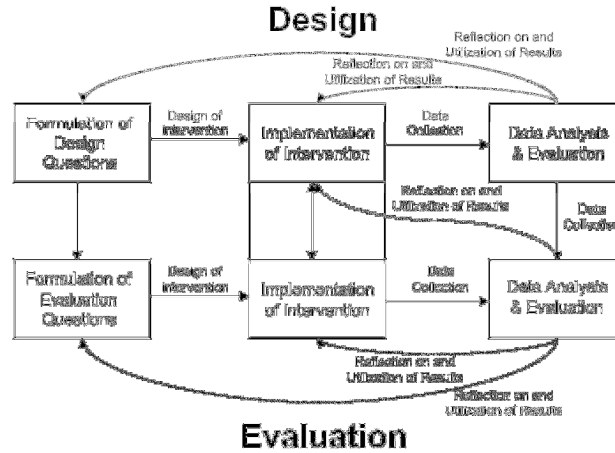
Design

Reflection on and Utilization of Results

Reflection on and Utilization of Results

Formulation of Design Questions

Design of Intervention

Implementation of Intervention

Data Collection

Data Analysis & Evaluation

Reflection on and Utilization of Results

Data Collection

Formulation of Evaluation Questions

Design of Intervention

Implementation of Intervention

Data Collection

Data Analysis & Evaluation

Reflection on and Utilization of Results

Reflection on and Utilization of Results

Evaluation